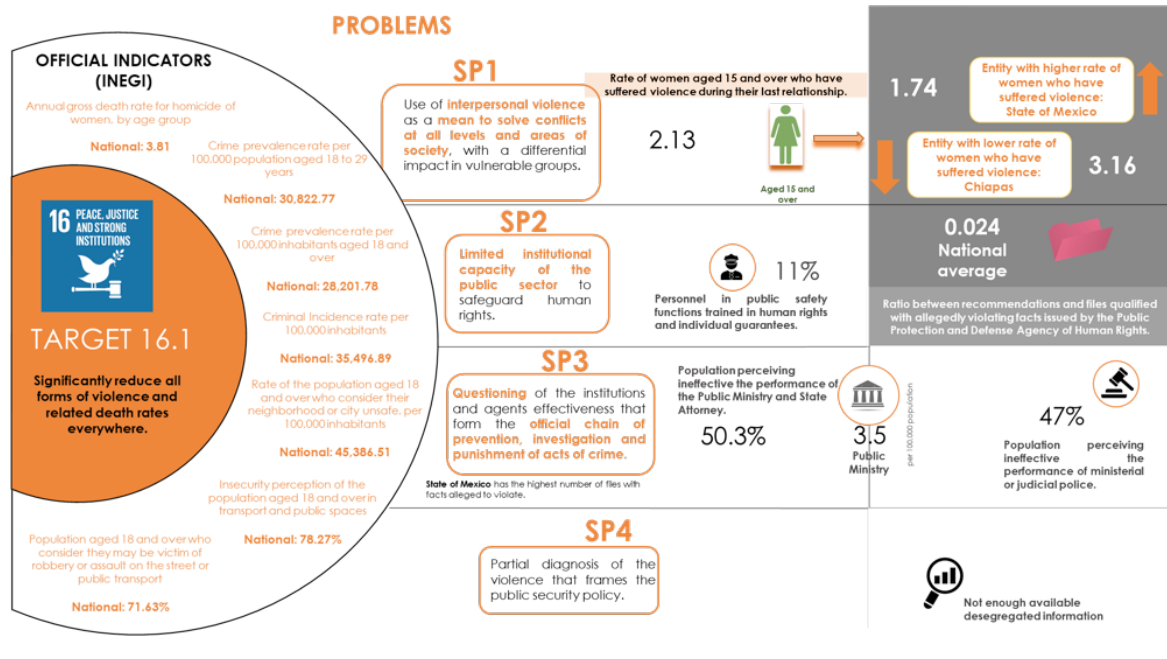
PROBLEMS

OFFICIAL INDICATORS (INEGI)

Annual gross death rate for homicide of women, by age group

National: 3.81

Crime prevalence rate per 100,000 population aged 18 to 29 years

National: 30,822.77

Crime prevalence rate per 100,000 inhabitants aged 18 and over

National: 28,201.78

Criminal Incidence rate per 100,000 inhabitants

National: 35,496.89

Rate of the population aged 18 and over who consider their neighborhood or city unsafe, per 100,000 inhabitants

National: 45,386.51

Insecurity perception of the population aged 18 and over in transport and public spaces

National: 78.27%

Population aged 18 and over who consider they may be victim of robbery or assault on the street or public transport

National: 71.63%

16 PEACE, JUSTICE AND STRONG INSTITUTIONS

TARGET 16.1

Significantly reduce all forms of violence and related death rates everywhere.

SP1

Use of interpersonal violence as a mean to solve conflicts at all levels and areas of society, with a differential impact in vulnerable groups.

Rate of women aged 15 and over who have suffered violence during their last relationship.

2.13

Aged 15 and over

1.74

Entity with higher rate of women who have suffered violence: State of Mexico

Entity with lower rate of women who have suffered violence: Chiapas

3.16

SP2

Limited institutional capacity of the public sector to safeguard human rights.

11%

Personnel in public safety functions trained in human rights and individual guarantees.

0.024
National average

Ratio between recommendations and files qualified with allegedly violating facts issued by the Public Protection and Defense Agency of Human Rights.

SP3

Questioning of the institutions and agents effectiveness that form the official chain of prevention, investigation and punishment of acts of crime.

State of Mexico has the highest number of files with facts alleged to violate.

Population perceiving ineffective the performance of the Public Ministry and State Attorney.

50.3%

3.5
Public Ministry

per 100,000 population

47%

Population perceiving ineffective the performance of ministerial or judicial police.

SP4

Partial diagnosis of the violence that frames the public security policy.

Not enough available desegregated information